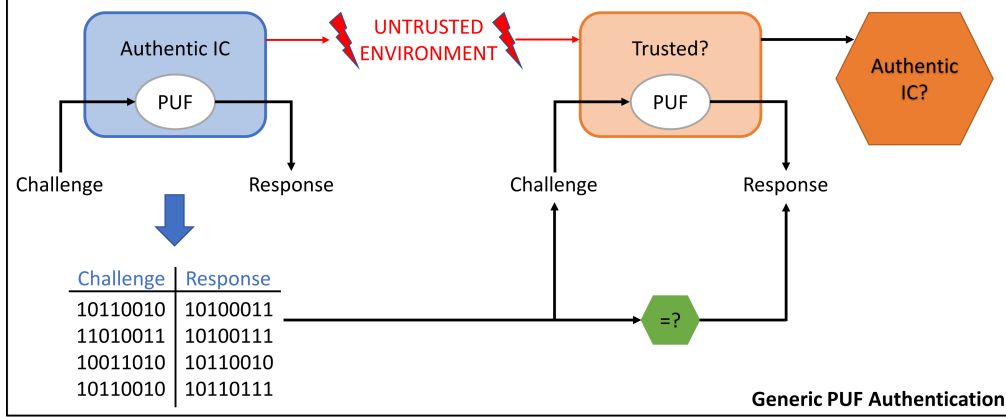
Authentic IC

PUF

Challenge

Response

UNTRUSTED ENVIRONMENT

Trusted?

PUF

Challenge

Response

Authentic IC?

| Challenge | Response |
|---|---|
| 10110010 | 10100011 |
| 11010011 | 10100111 |
| 10011010 | 10110010 |
| 10110010 | 10110111 |

=?

Generic PUF Authentication